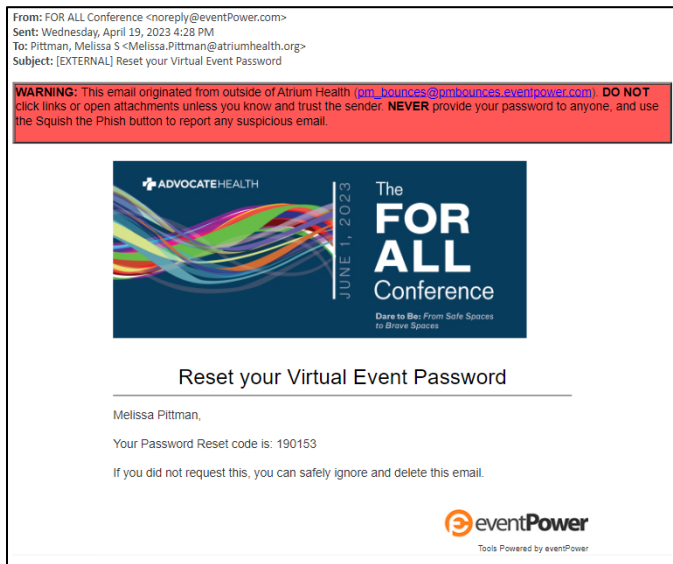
**From:** FOR ALL Conference <noreply@eventPower.com>
**Sent:** Wednesday, April 19, 2023 4:28 PM
**To:** Pittman, Melissa S <Melissa.Pittman@atriumhealth.org>
**Subject:** [EXTERNAL] Reset your Virtual Event Password

**WARNING:** This email originated from outside of Atrium Health (pm_bounces@pmbounces.eventpower.com). **DO NOT** click links or open attachments unless you know and trust the sender. **NEVER** provide your password to anyone, and use the Squish the Phish button to report any suspicious email.

ADVOCATEHEALTH

JUNE 1, 2023

The FOR ALL Conference

Dare to Be: From Safe Spaces to Brave Spaces

Reset your Virtual Event Password

Melissa Pittman,

Your Password Reset code is: 190153

If you did not request this, you can safely ignore and delete this email.

eventPower

Tools Powered by eventPower